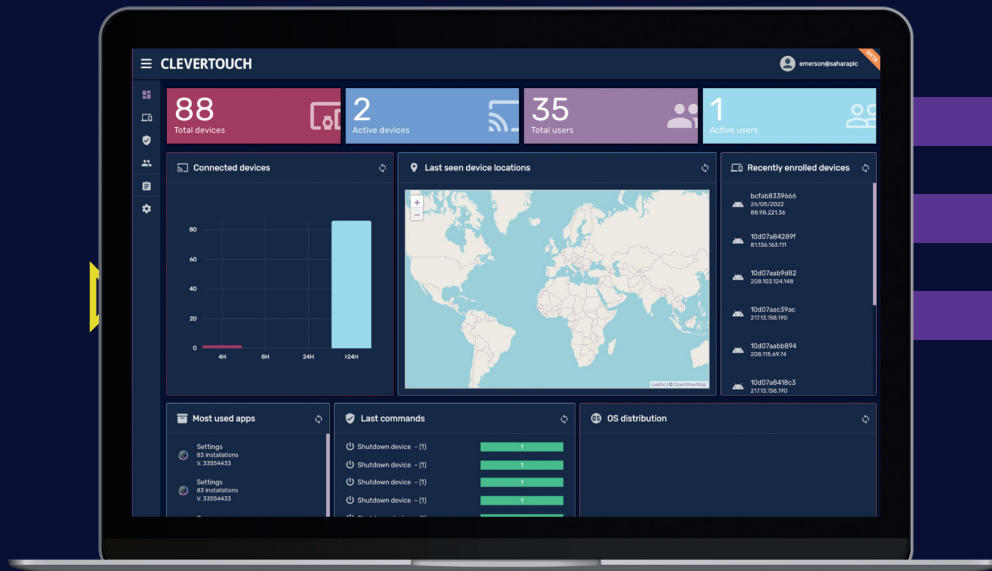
CLEVERTOUCH

emerson@saharaplc

BETA

88
Total devices

2
Active devices

35
Total users

1
Active users

Connected devices

80
60
40
20
0
4H
8H
24H
>24H

Last seen device locations

+
−

Leaflet | © OpenStreetMap

Recently enrolled devices

bcfab8339666
26/05/2022
88.98.221.36

10d07a84289f
81.136.163.111

10d07aab9d82
208.103.124.148

10d07aac39ac
217.13.158.190

10d07aabb894
208.115.69.74

10d07a8418c3
217.13.158.190

Most used apps

Settings
83 installations
V. 33554433

Settings
83 installations
V. 33554433

Last commands

Shutdown device - (1)
1
Shutdown device - (1)
1
Shutdown device - (1)
1
Shutdown device - (1)
1

OS distribution